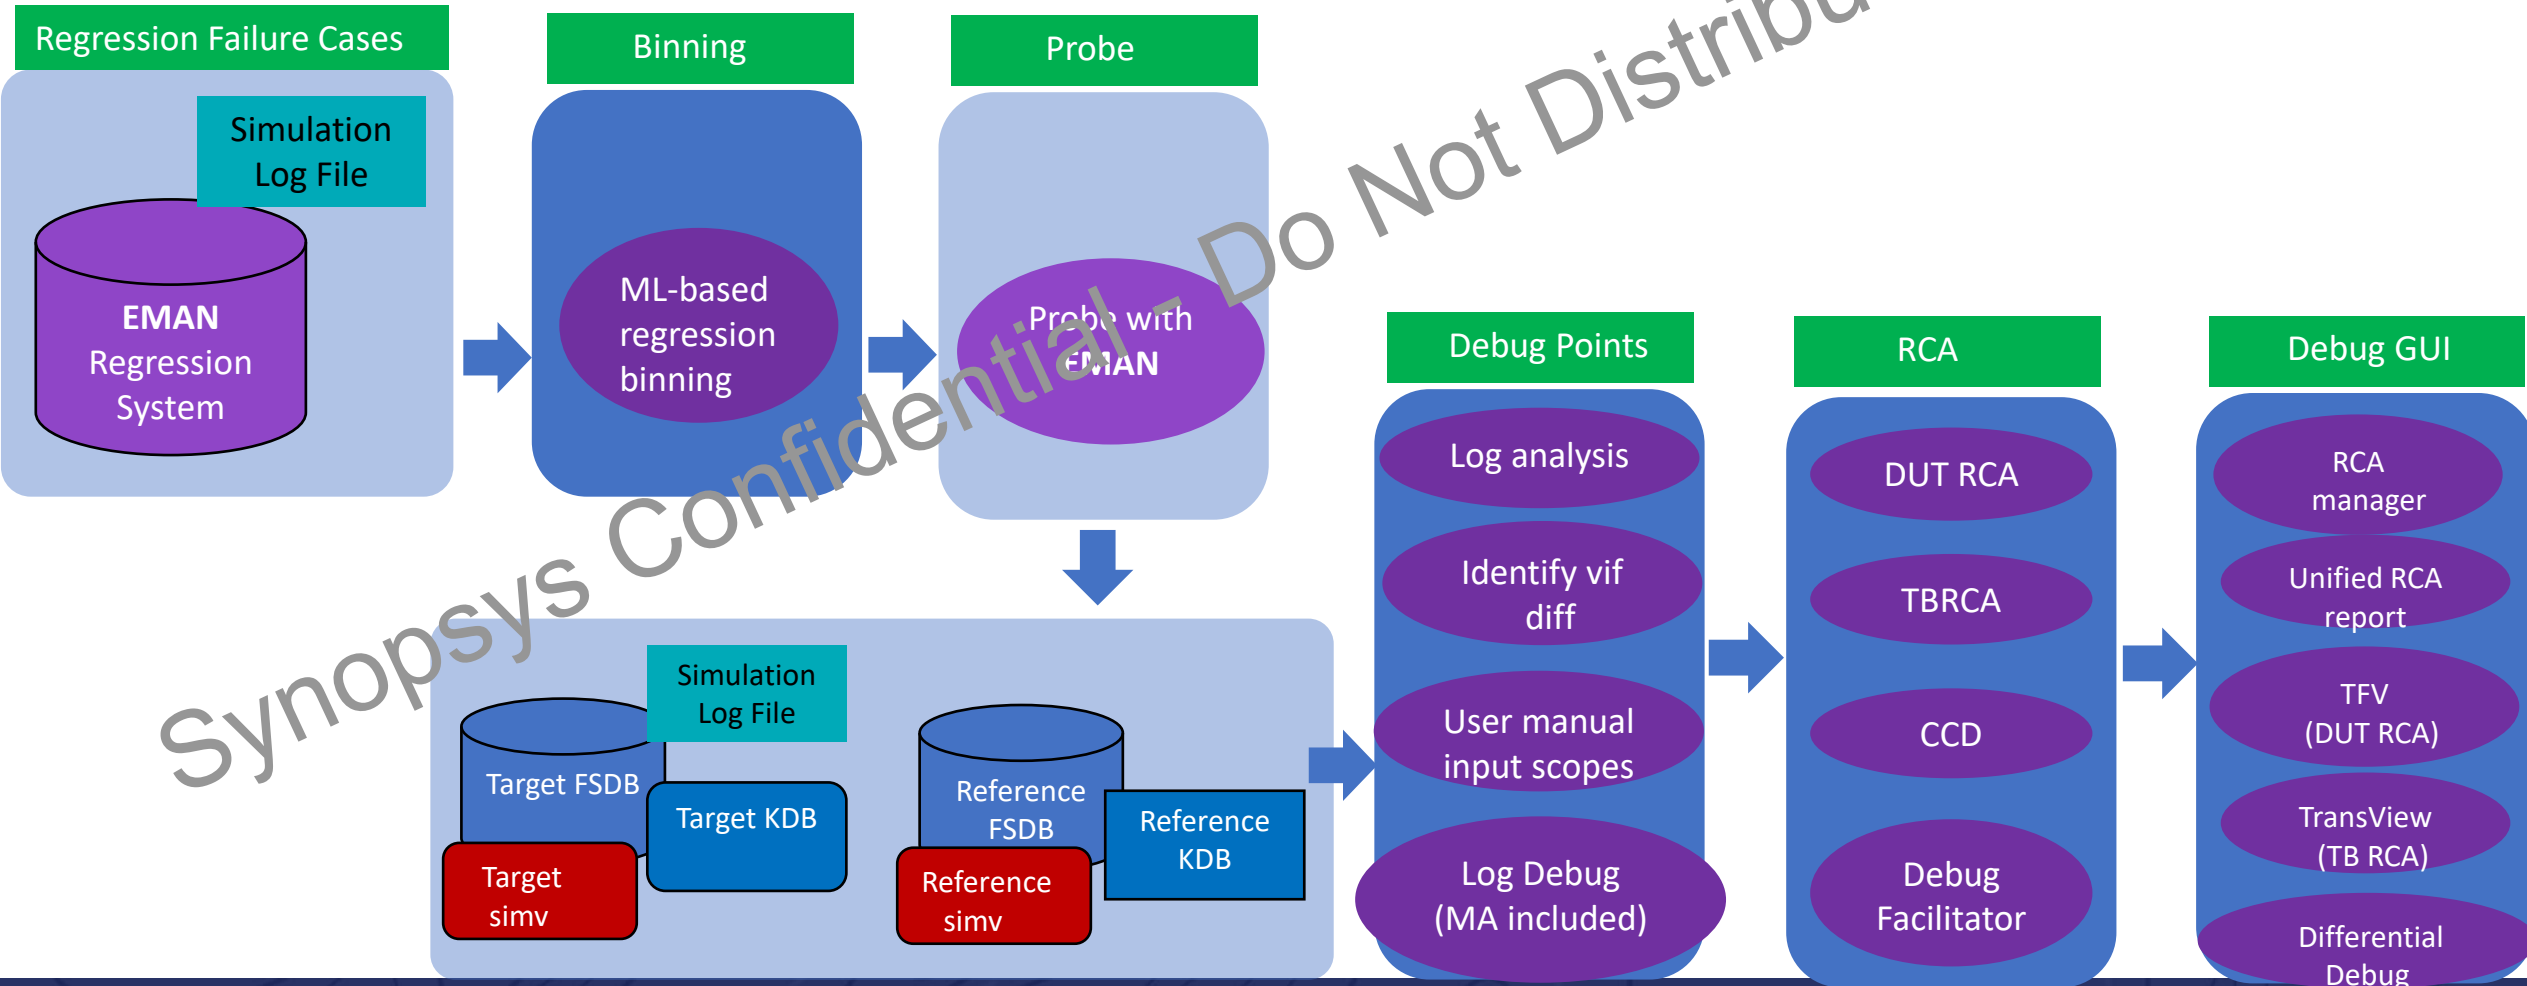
Regression Failure Cases

Simulation Log File

EMAN Regression System

Binning

ML-based regression binning

Probe

Probe with EMAN

Synopsys Confidential - Do Not Distribu

Simulation Log File

Target FSDB

Target KDB

Target simv

Reference FSDB

Reference KDB

Reference simv

Debug Points

Log analysis

Identify vif diff

User manual input scopes

Log Debug (MA included)

RCA

DUT RCA

TBRCA

CCD

Debug Facilitator

Debug GUI

RCA manager

Unified RCA report

TFV (DUT RCA)

TransView (TB RCA)

Differential Debug